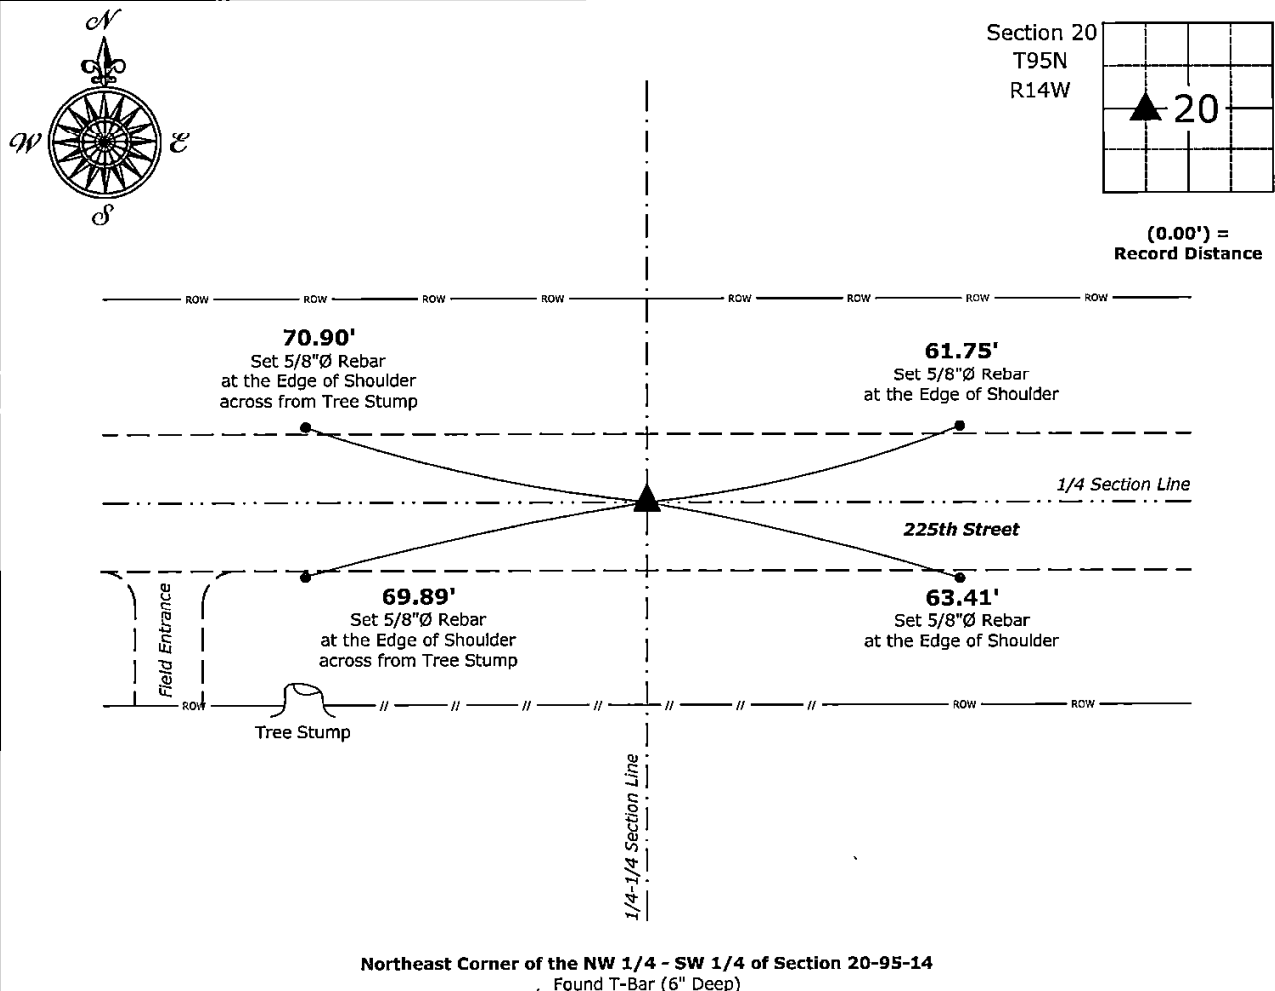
N
W
E
S

Section 20
T95N
R14W

20

(0.00') =
Record Distance

ROW ROW ROW ROW ROW ROW ROW ROW

70.90'
Set 5/8"Ø Rebar
at the Edge of Shoulder
across from Tree Stump

61.75'
Set 5/8"Ø Rebar
at the Edge of Shoulder

1/4 Section Line

225th Street

69.89'
Set 5/8"Ø Rebar
at the Edge of Shoulder
across from Tree Stump

63.41'
Set 5/8"Ø Rebar
at the Edge of Shoulder

Field Entrance

ROW // // // // // // // ROW ROW

Tree Stump

1/4-1/4 Section Line

Northeast Corner of the NW 1/4 - SW 1/4 of Section 20-95-14
Found T-Bar (6" Deep)